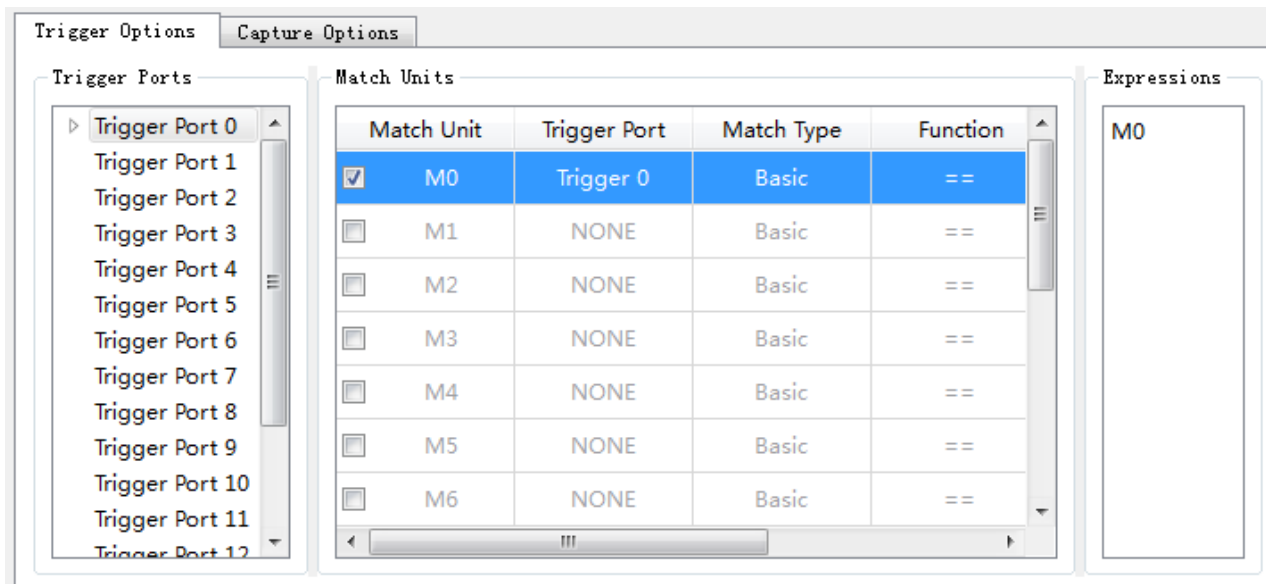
Trigger Options | Capture Options

Trigger Ports

Trigger Port 0
Trigger Port 1
Trigger Port 2
Trigger Port 3
Trigger Port 4
Trigger Port 5
Trigger Port 6
Trigger Port 7
Trigger Port 8
Trigger Port 9
Trigger Port 10
Trigger Port 11
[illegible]

Match Units

| Match Unit | Trigger Port | Match Type | Function |
|---|---|---|---|
| M0 | Trigger 0 | Basic | == |
| M1 | NONE | Basic | == |
| M2 | NONE | Basic | == |
| M3 | NONE | Basic | == |
| M4 | NONE | Basic | == |
| M5 | NONE | Basic | == |
| M6 | NONE | Basic | == |

Expressions

M0